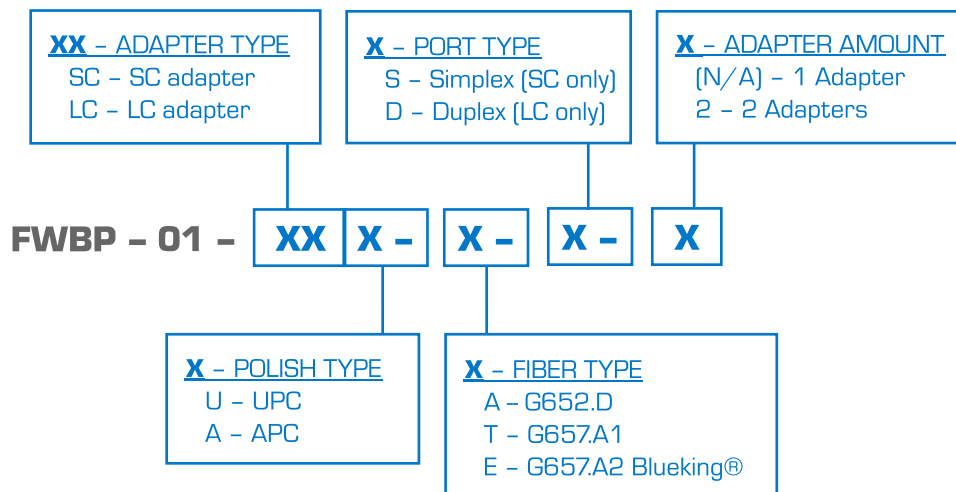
XX – ADAPTER TYPE
SC – SC adapter
LC – LC adapter

X – PORT TYPE
S – Simplex (SC only)
D – Duplex (LC only)

X – ADAPTER AMOUNT
(N/A) – 1 Adapter
2 – 2 Adapters

FWBP – 01 – XX X – X – X – X

X – POLISH TYPE
U – UPC
A – APC

X – FIBER TYPE
A – G652.D
T – G657.A1
E – G657.A2 Blueking®